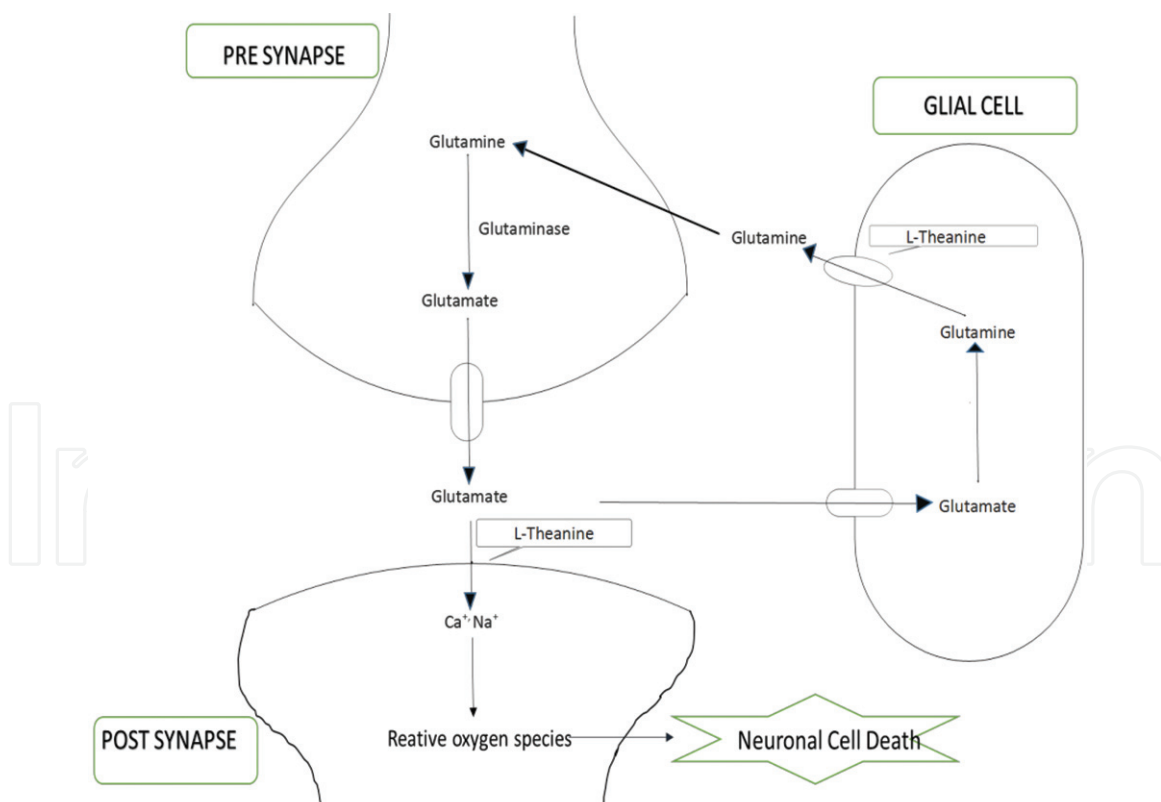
PRE SYNAPSE

GLIAL CELL

Glutamine

Glutaminase

Glutamine

L-Theanine

Glutamate

Glutamine

Glutamate

Glutamate

L-Theanine

$Ca^{+}, Na^{+}$

POST SYNAPSE

Reative oxygen species

Neuronal Cell Death